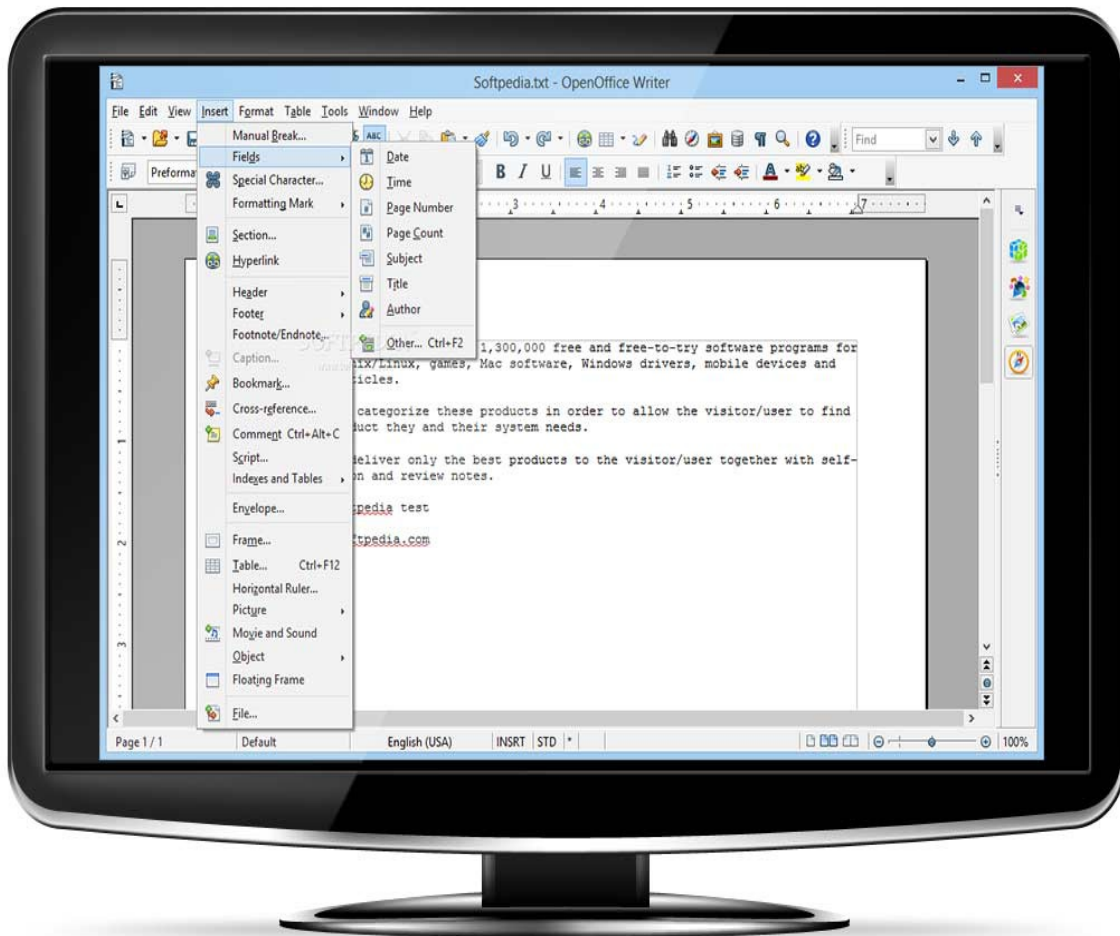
Softpedia.txt - OpenOffice Writer

File Edit View Insert Format Table Tools Window Help

Find

Preformat

Manual Break...
Fields
Special Character...
Formatting Mark
Section...
Hyperlink
Header
Footer
Footnote/Endnote...
Caption...
Bookmark...
Cross-reference...
Comment Ctrl+Alt+C
Script...
Indexes and Tables
Envelope...
Frame...
Table... Ctrl+F12
Horizontal Ruler...
Picture
Movie and Sound
Object
Floating Frame
File...

Date
Time
Page Number
Page Count
Subject
Title
Author
Other... Ctrl+F2

1,300,000 free and free-to-try software programs for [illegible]ix/Linux, games, Mac software, Windows drivers, mobile devices and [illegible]icles.

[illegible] categorize these products in order to allow the visitor/user to find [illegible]duct they and their system needs.

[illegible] deliver only the best products to the visitor/user together with self-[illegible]on and review notes.

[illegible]pedia test

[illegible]tpedia.com

Page 1 / 1 Default English (USA) INSRT STD * 100%